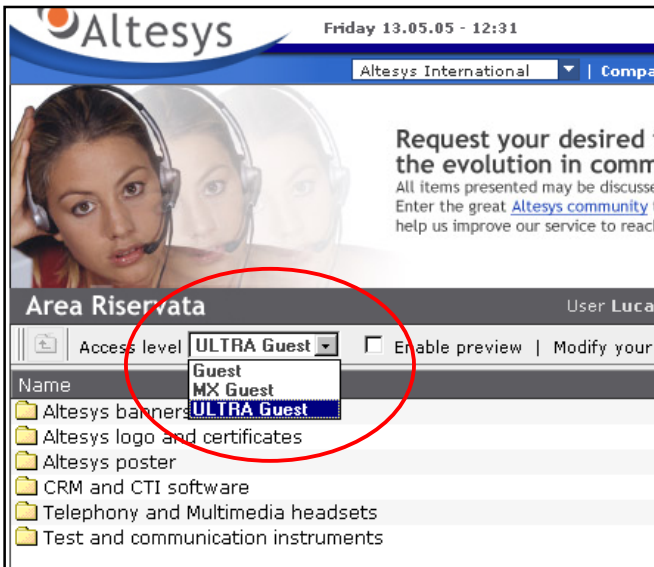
Altesys

Friday 13.05.05 - 12:31

Altesys International | Compa

Request your desired
the evolution in comm
All items presented may be discusse
Enter the great Altesys community
help us improve our service to reac

Area Riservata

User Luca

Access level ULTRA Guest

Enable preview | Modify your

Guest
MX Guest
ULTRA Guest

Name

Altesys banners
Altesys logo and certificates
Altesys poster
CRM and CTI software
Telephony and Multimedia headsets
Test and communication instruments